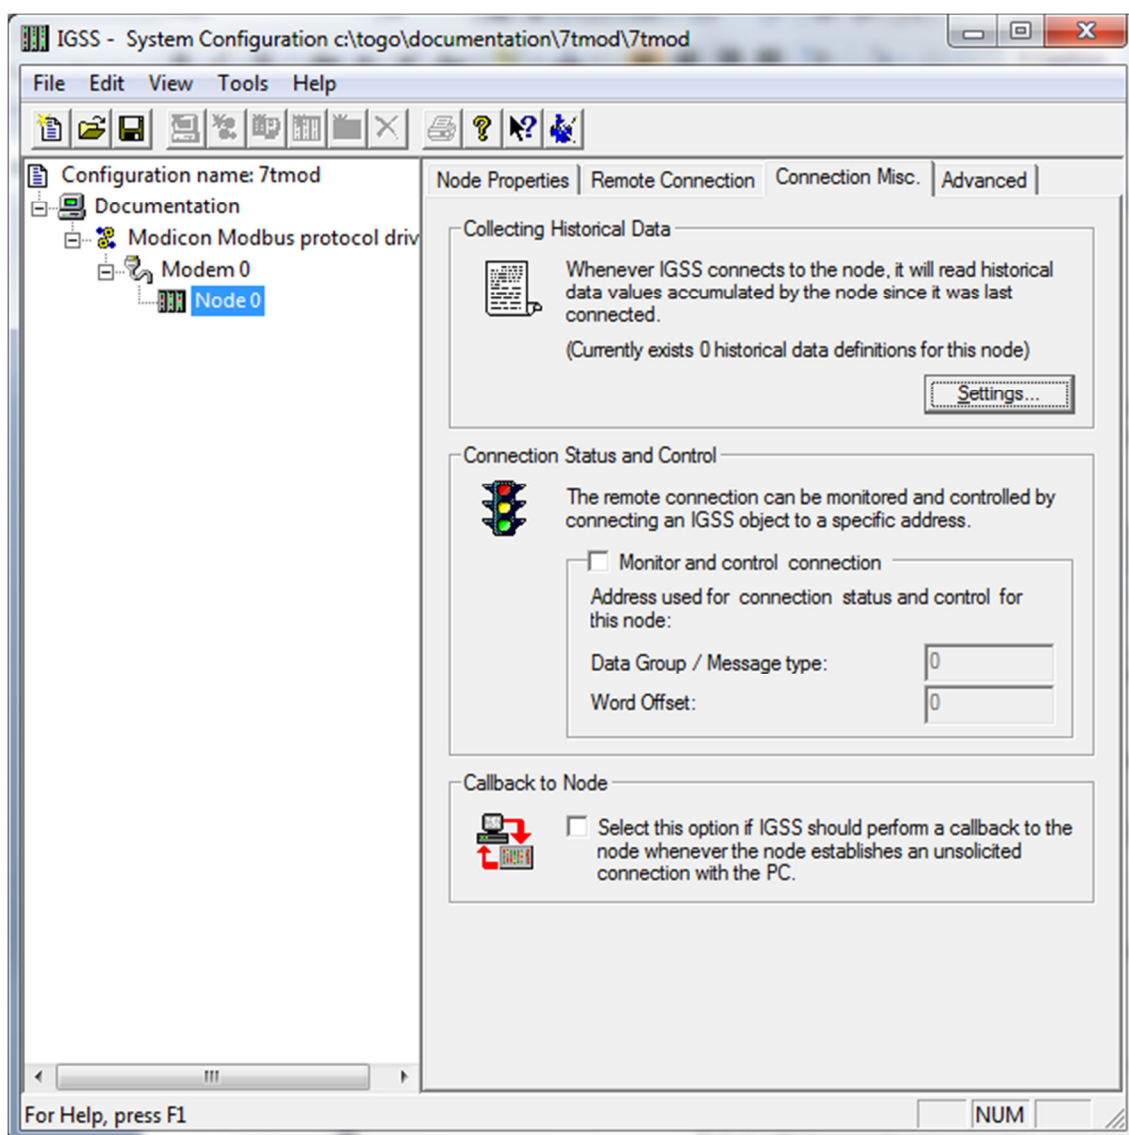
IGSS - System Configuration c:\togo\documentation\7tmod\7tmod

File Edit View Tools Help

Configuration name: 7tmod
Documentation
Modicon Modbus protocol driv
Modem 0
Node 0

Node Properties | Remote Connection | Connection Misc. | Advanced

Collecting Historical Data

Whenever IGSS connects to the node, it will read historical data values accumulated by the node since it was last connected.

(Currently exists 0 historical data definitions for this node)

Settings...

Connection Status and Control

The remote connection can be monitored and controlled by connecting an IGSS object to a specific address.

Monitor and control connection

Address used for connection status and control for this node:

Data Group / Message type: 0

Word Offset: 0

Callback to Node

Select this option if IGSS should perform a callback to the node whenever the node establishes an unsolicited connection with the PC.

For Help, press F1

NUM